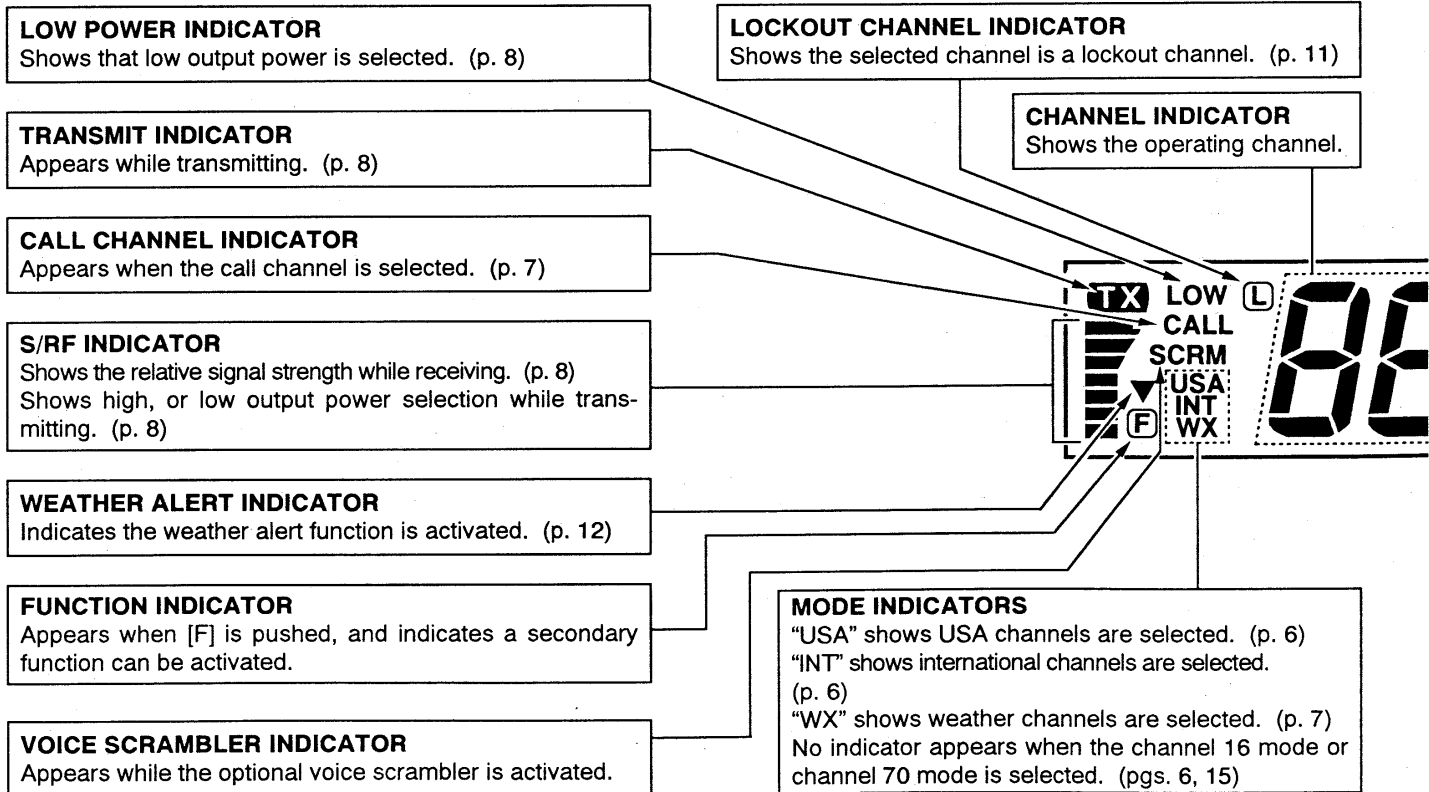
LOW POWER INDICATOR
Shows that low output power is selected. (p. 8)

TRANSMIT INDICATOR
Appears while transmitting. (p. 8)

CALL CHANNEL INDICATOR
Appears when the call channel is selected. (p. 7)

S/RF INDICATOR
Shows the relative signal strength while receiving. (p. 8)
Shows high, or low output power selection while transmitting. (p. 8)

WEATHER ALERT INDICATOR
Indicates the weather alert function is activated. (p. 12)

FUNCTION INDICATOR
Appears when [F] is pushed, and indicates a secondary function can be activated.

VOICE SCRAMBLER INDICATOR
Appears while the optional voice scrambler is activated.

LOCKOUT CHANNEL INDICATOR
Shows the selected channel is a lockout channel. (p. 11)

CHANNEL INDICATOR
Shows the operating channel.

TX LOW L
CALL
SCRM
USA
INT
WX
F
88

MODE INDICATORS
"USA" shows USA channels are selected. (p. 6)
"INT" shows international channels are selected. (p. 6)
"WX" shows weather channels are selected. (p. 7)
No indicator appears when the channel 16 mode or channel 70 mode is selected. (pgs. 6, 15)